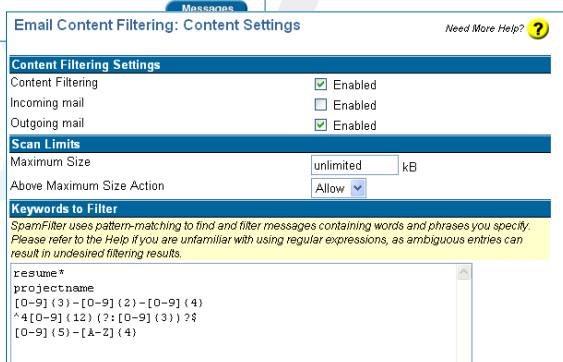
Messages

Email Content Filtering: Content Settings

Need More Help? ?

Content Filtering Settings

Content Filtering ☑ Enabled

Incoming mail ☐ Enabled

Outgoing mail ☑ Enabled

Scan Limits

Maximum Size unlimited kB

Above Maximum Size Action Allow

Keywords to Filter

SpamFilter uses pattern-matching to find and filter messages containing words and phrases you specify. Please refer to the Help if you are unfamiliar with using regular expressions, as ambiguous entries can result in undesired filtering results.

resume*
projectname
[0-9]{3}-[0-9]{2}-[0-9]{4}
^4[0-9]{12}(?:[0-9]{3})?$
[0-9]{5}-[A-Z]{4}